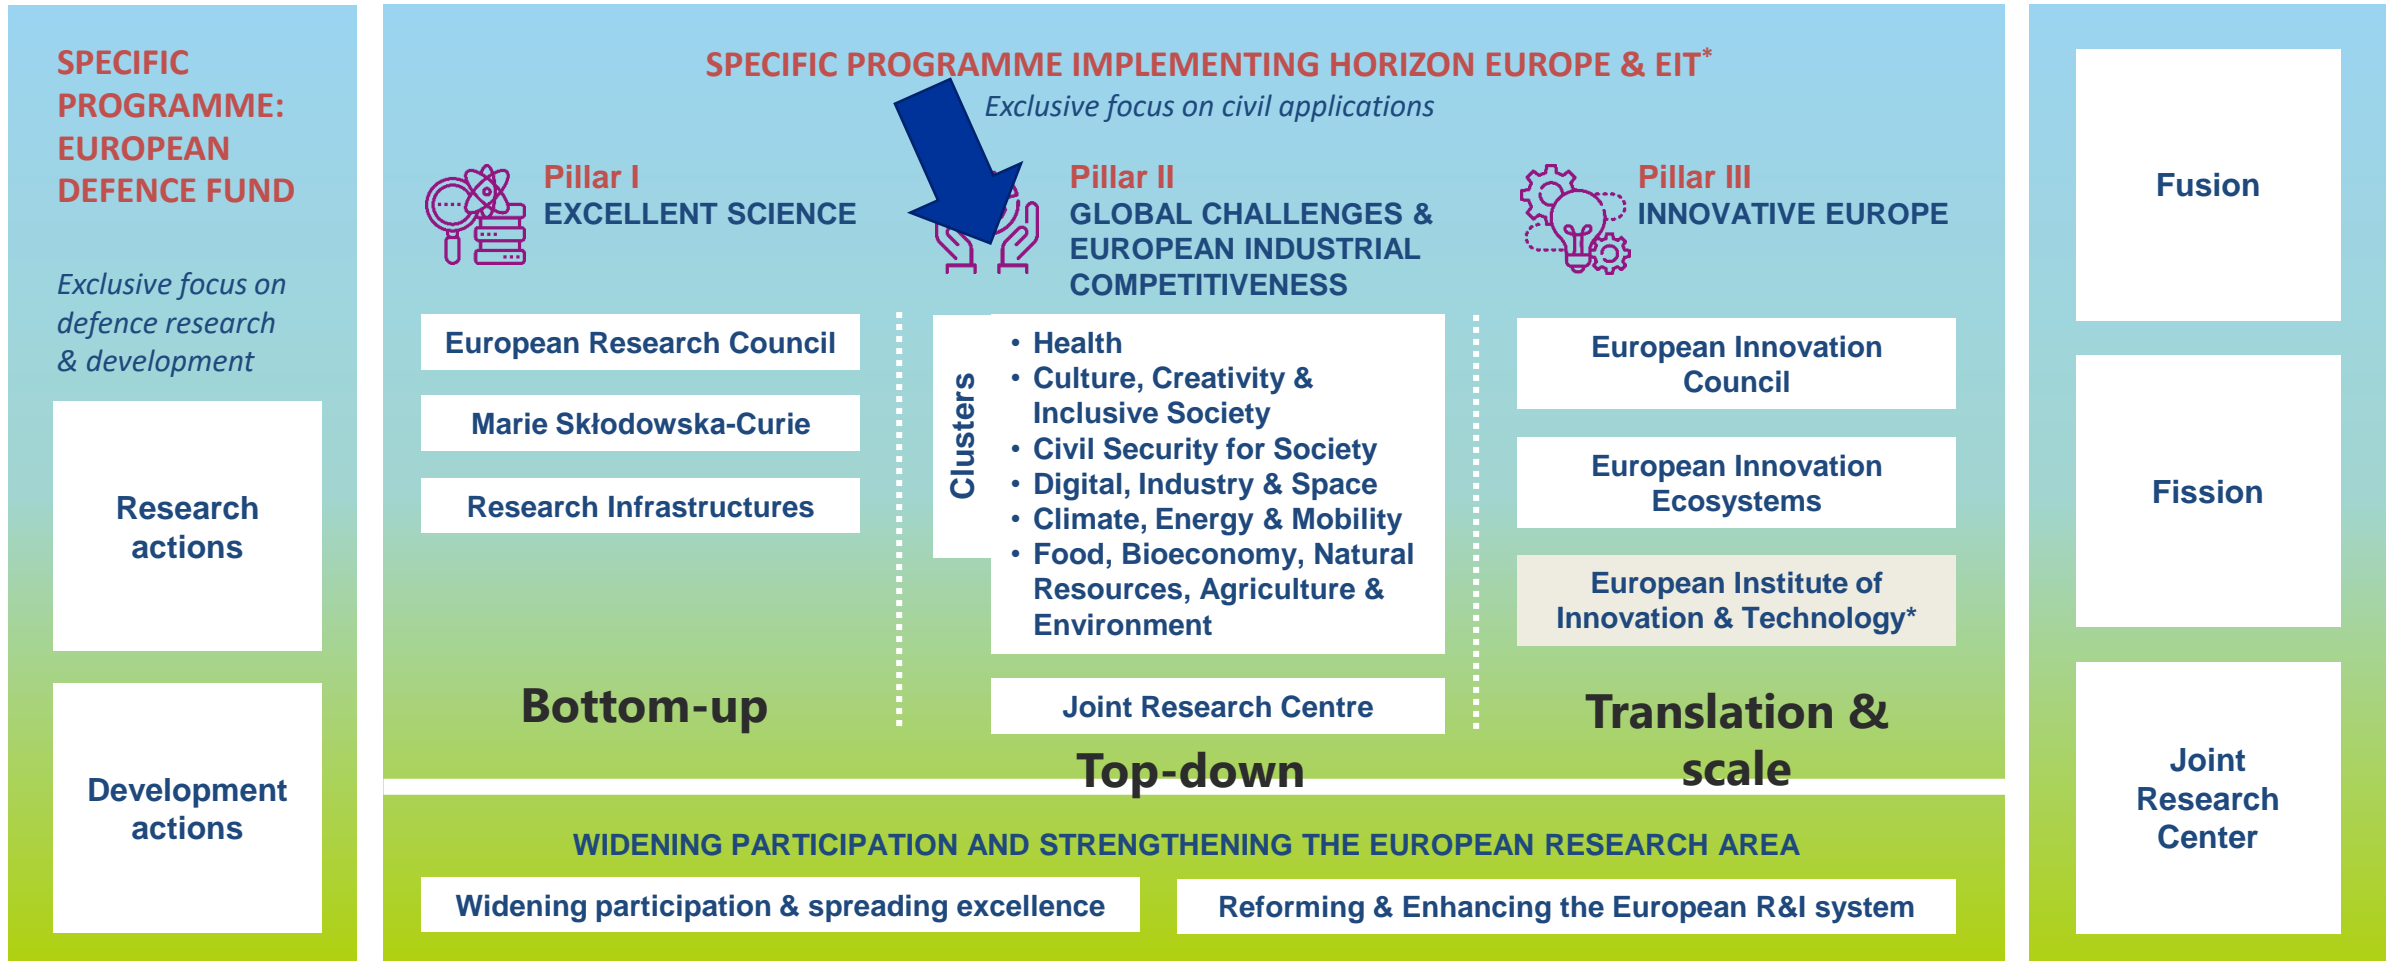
SPECIFIC PROGRAMME: EUROPEAN DEFENCE FUND

Exclusive focus on defence research & development

Research actions

Development actions

SPECIFIC PROGRAMME IMPLEMENTING HORIZON EUROPE & EIT*

Exclusive focus on civil applications

Pillar I
EXCELLENT SCIENCE

European Research Council

Marie Skłodowska-Curie

Research Infrastructures

Bottom-up

Pillar II
GLOBAL CHALLENGES & EUROPEAN INDUSTRIAL COMPETITIVENESS

Clusters

• Health
• Culture, Creativity & Inclusive Society
• Civil Security for Society
• Digital, Industry & Space
• Climate, Energy & Mobility
• Food, Bioeconomy, Natural Resources, Agriculture & Environment

Joint Research Centre

Top-down

Pillar III
INNOVATIVE EUROPE

European Innovation Council

European Innovation Ecosystems

European Institute of Innovation & Technology*

Translation & scale

WIDENING PARTICIPATION AND STRENGTHENING THE EUROPEAN RESEARCH AREA

Widening participation & spreading excellence

Reforming & Enhancing the European R&I system

Fusion

Fission

Joint Research Center